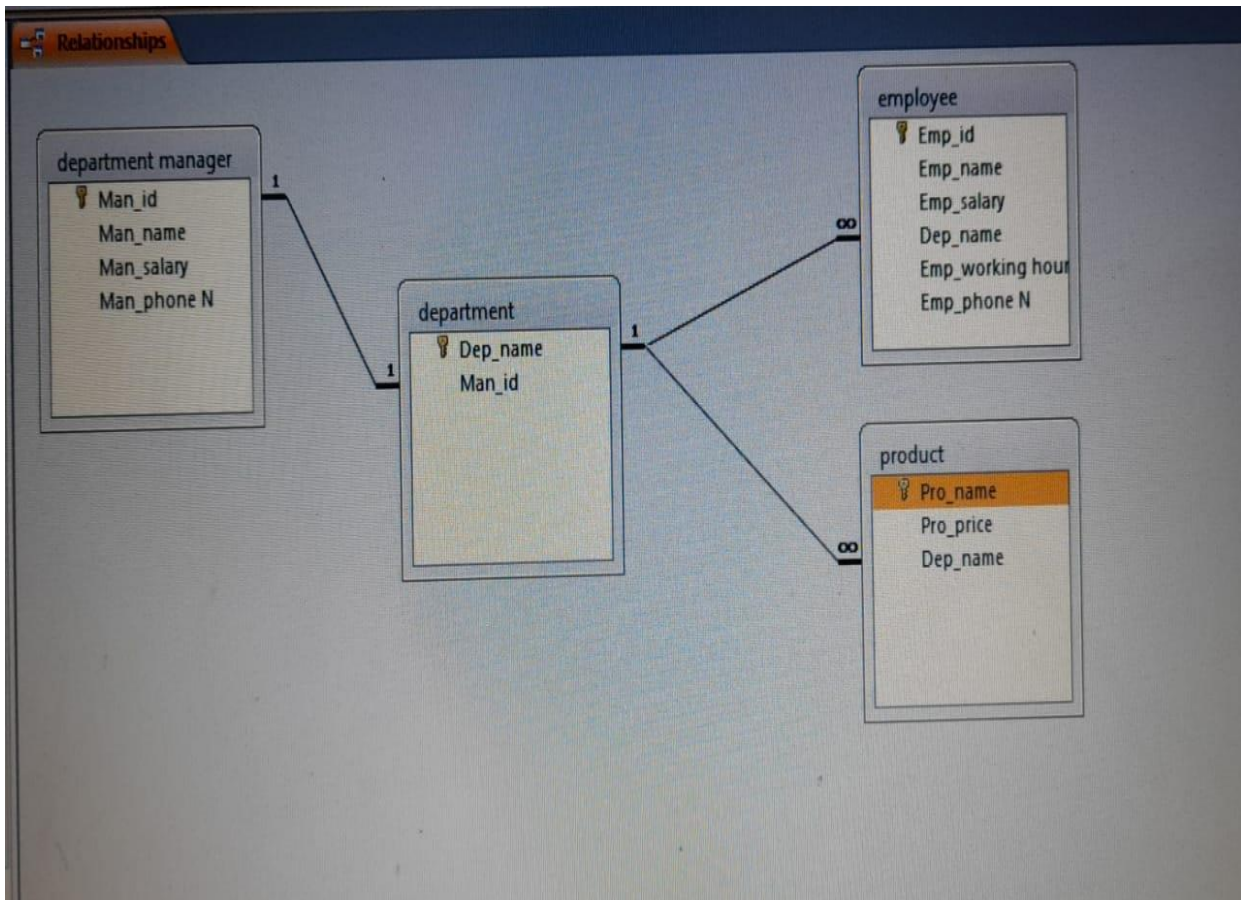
Relationships

department manager
Man_id
Man_name
Man_salary
Man_phone N

1

1

department
Dep_name
Man_id

1

∞

employee
Emp_id
Emp_name
Emp_salary
Dep_name
Emp_working hour
Emp_phone N

∞

product
Pro_name
Pro_price
Dep_name